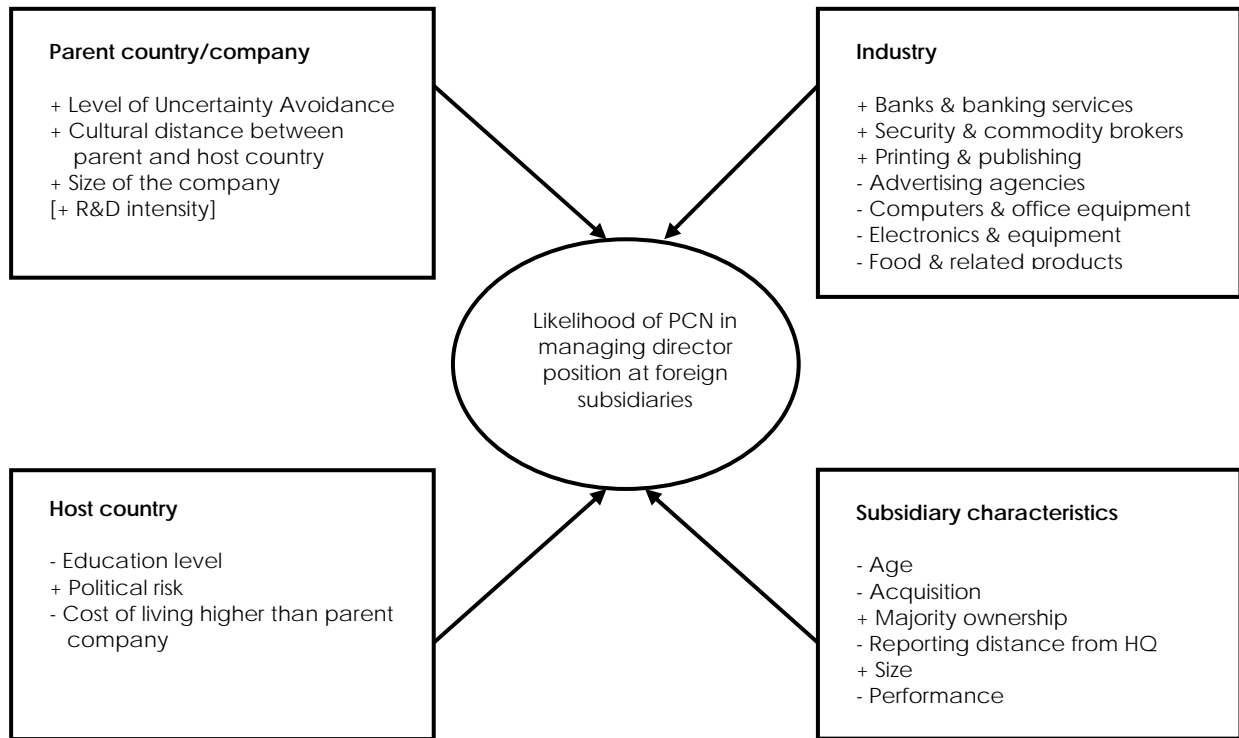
Parent country/company

+ Level of Uncertainty Avoidance
+ Cultural distance between parent and host country
+ Size of the company
[+ R&D intensity]

Industry

+ Banks & banking services
+ Security & commodity brokers
+ Printing & publishing
- Advertising agencies
- Computers & office equipment
- Electronics & equipment
- Food & related products

Likelihood of PCN in managing director position at foreign subsidiaries

Host country

- Education level
+ Political risk
- Cost of living higher than parent company

Subsidiary characteristics

- Age
- Acquisition
+ Majority ownership
- Reporting distance from HQ
+ Size
- Performance